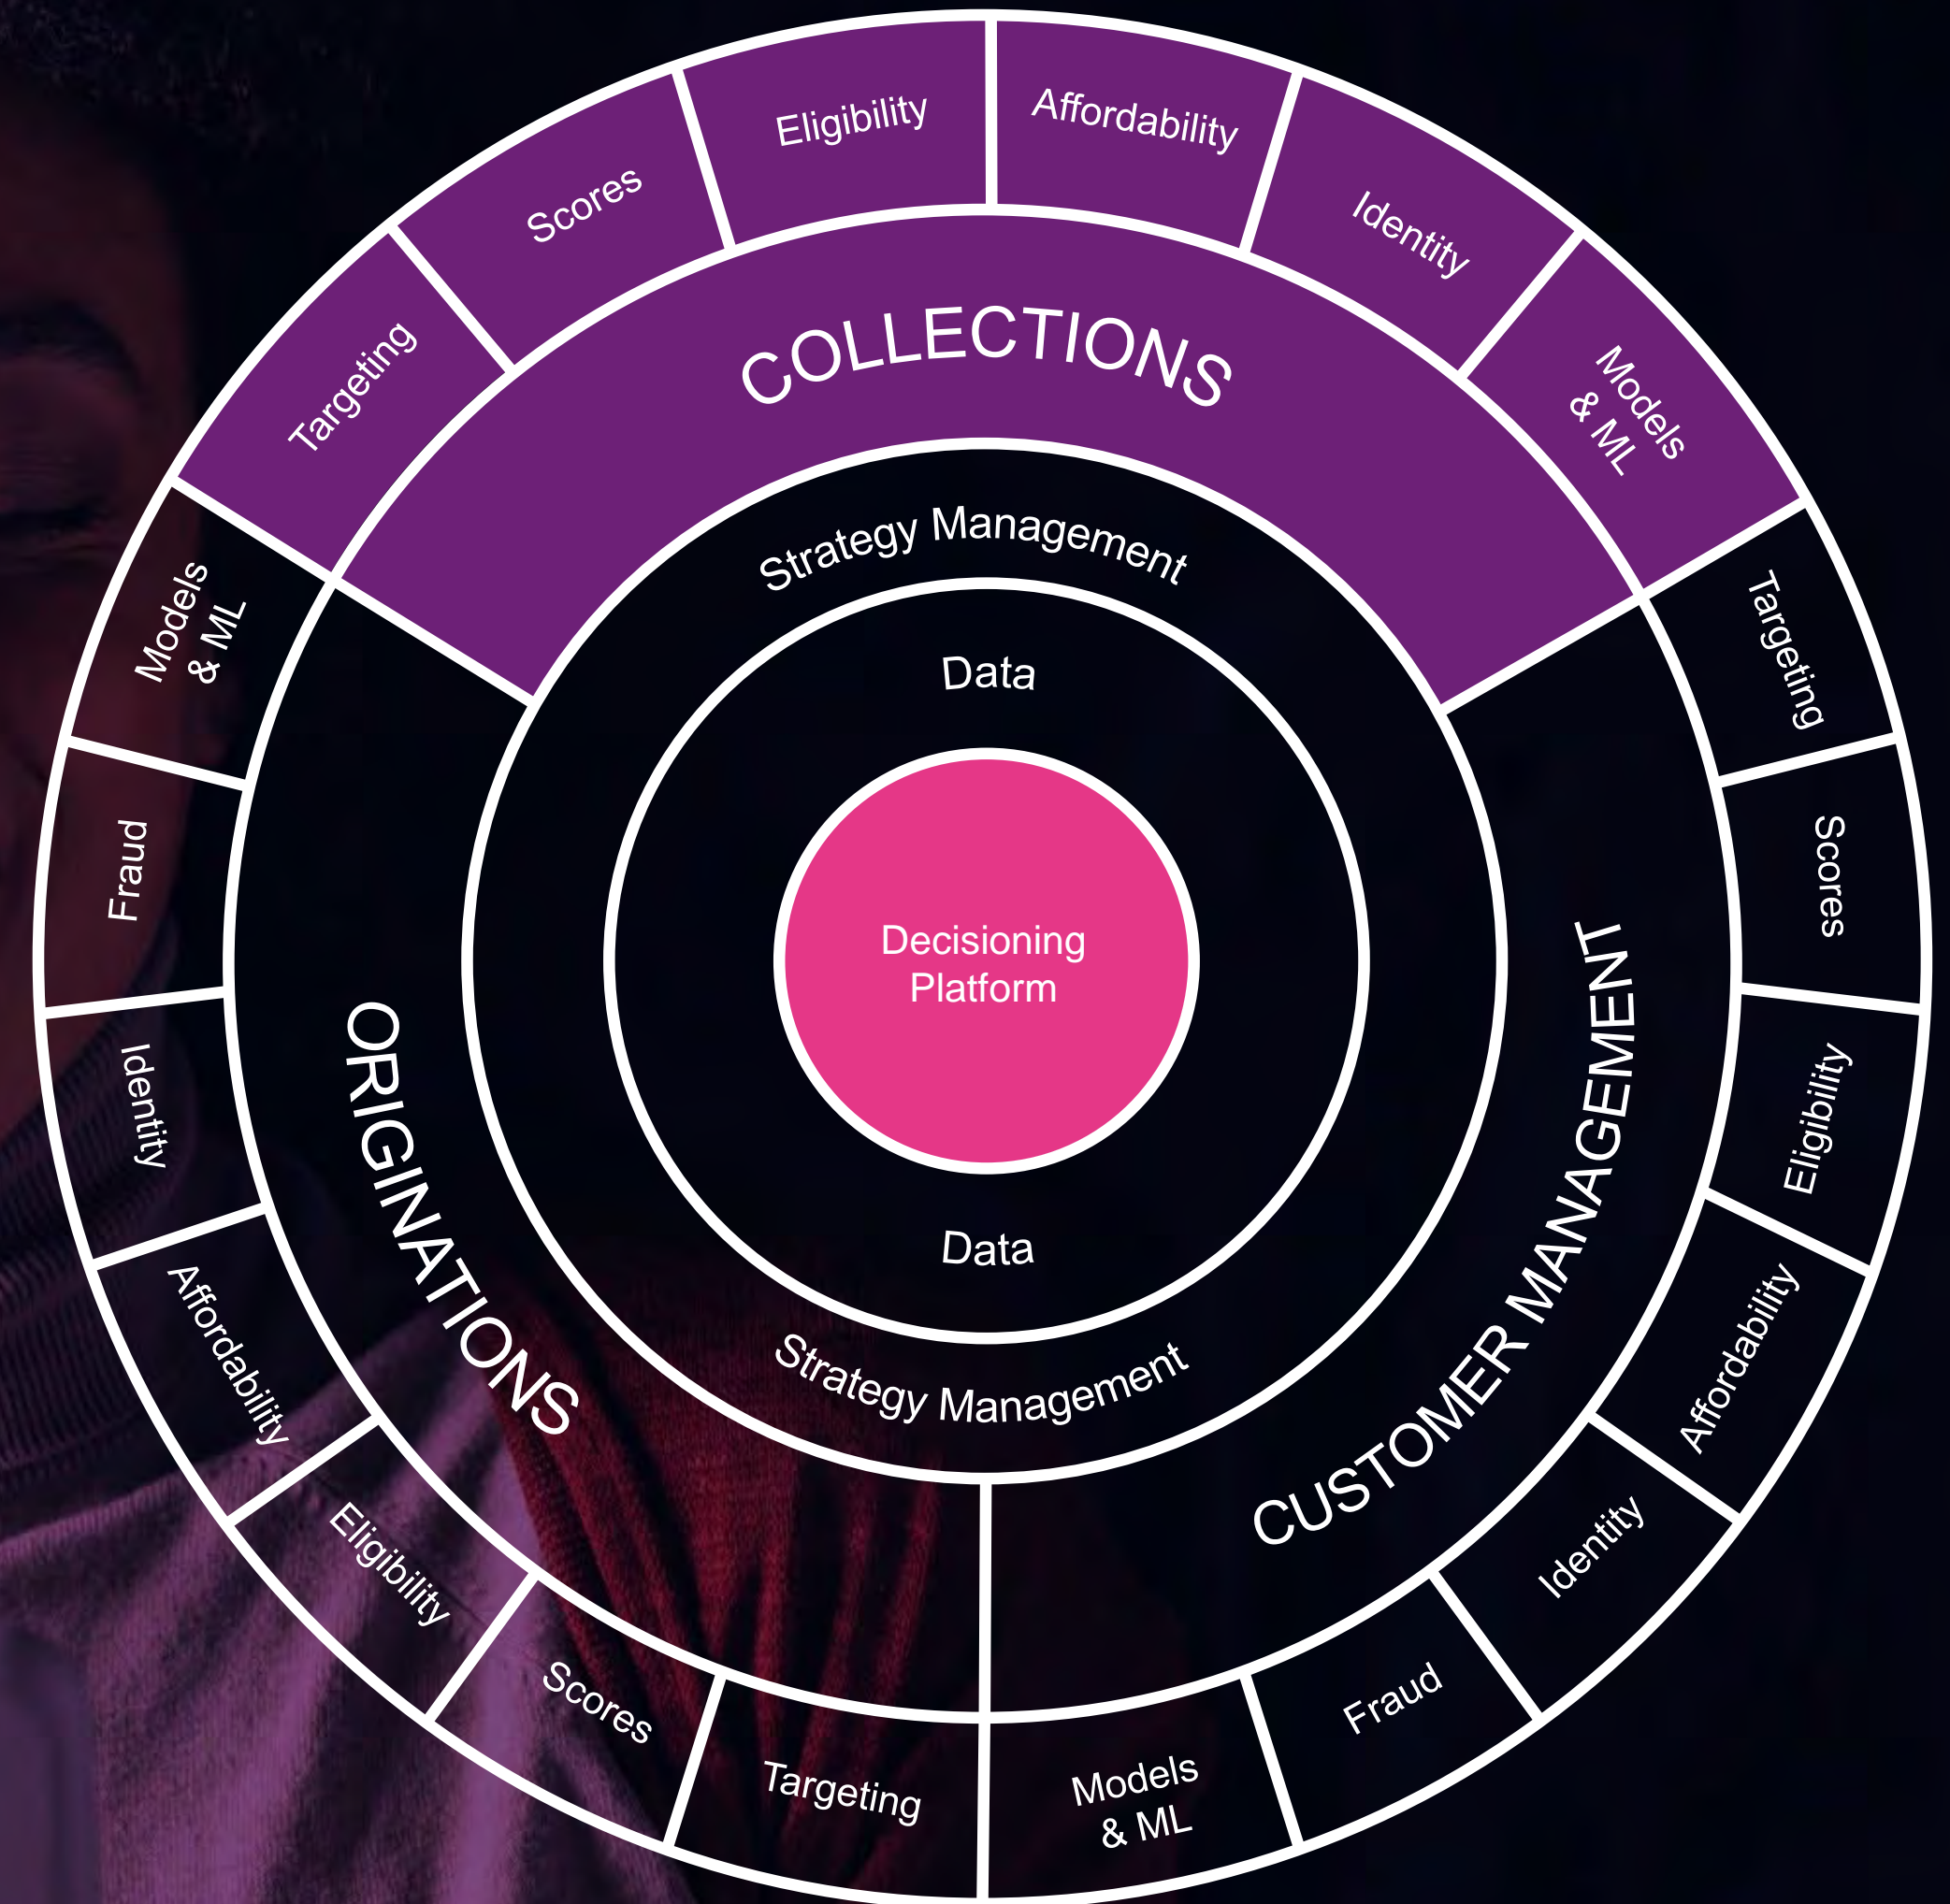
Targeting
Scores
Eligibility
Affordability
Identity
Models & ML

COLLECTIONS

Strategy Management

Data

Decisioning Platform

Data

Strategy Management

ORIGINATIONS

CUSTOMER MANAGEMENT

Models & ML
Fraud
Identity
Affordability
Eligibility
Scores
Targeting

Targeting
Scores
Eligibility
Affordability
Identity
Fraud
Models & ML